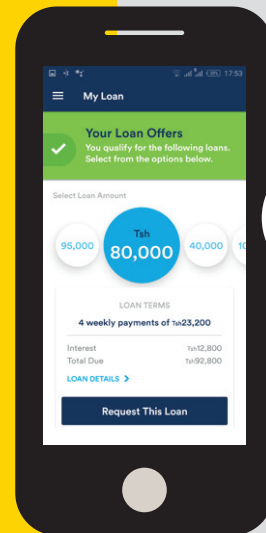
17:53

My Loan

Your Loan Offers
You qualify for the following loans. Select from the options below.

Select Loan Amount

95,000

Tsh
80,000

40,000

1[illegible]

LOAN TERMS
4 weekly payments of Tsh23,200

Interest Tsh12,800
Total Due Tsh92,800

LOAN DETAILS >

Request This Loan